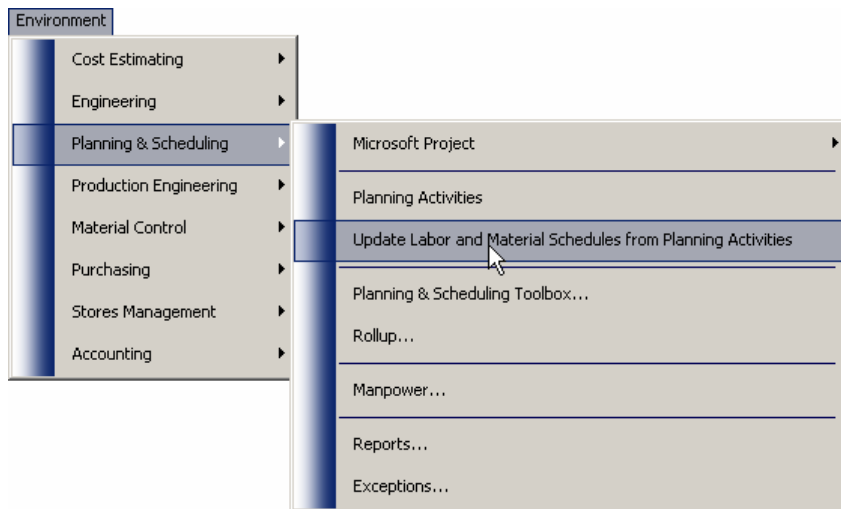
Environment

Cost Estimating
Engineering
Planning & Scheduling
Production Engineering
Material Control
Purchasing
Stores Management
Accounting

Microsoft Project
Planning Activities
Update Labor and Material Schedules from Planning Activities
Planning & Scheduling Toolbox...
Rollup...
Manpower...
Reports...
Exceptions...